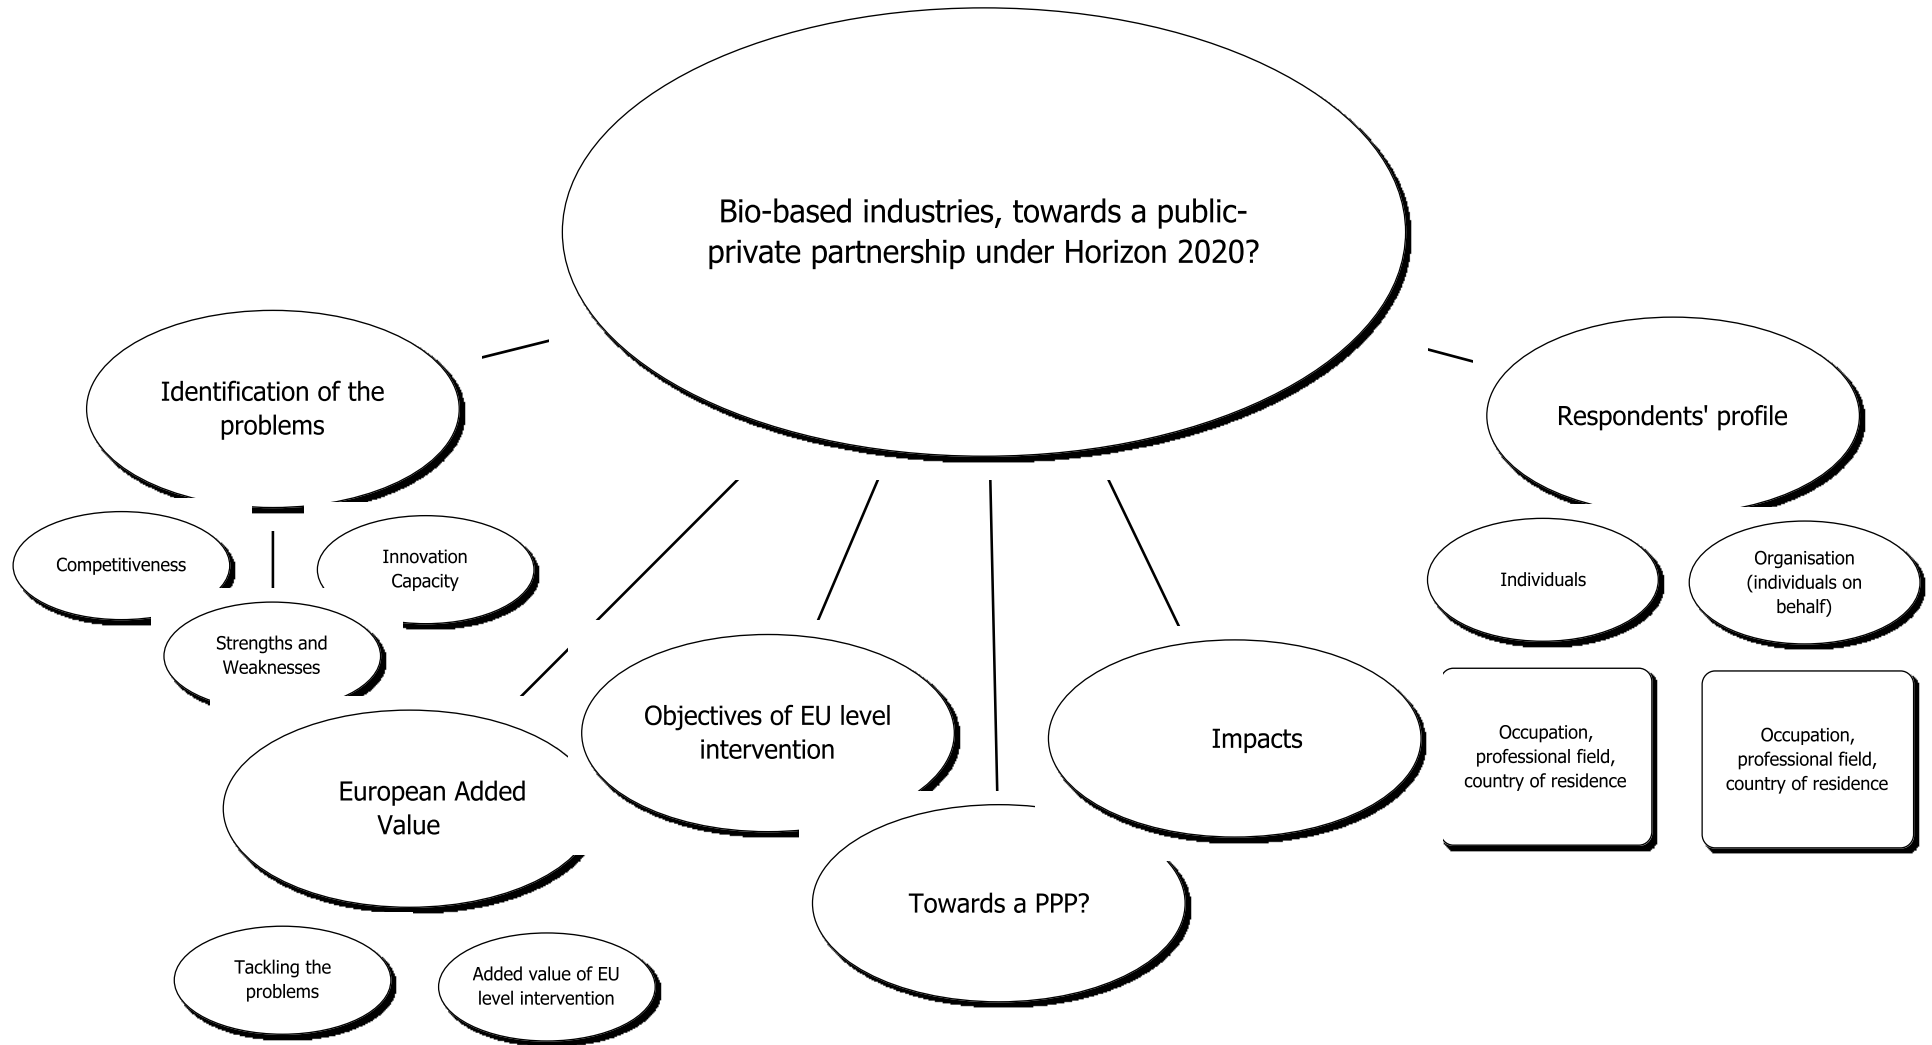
Bio-based industries, towards a public-private partnership under Horizon 2020?

Identification of the problems

Competitiveness

Innovation Capacity

Strengths and Weaknesses

European Added Value

Tackling the problems

Added value of EU level intervention

Objectives of EU level intervention

Towards a PPP?

Impacts

Respondents' profile

Individuals

Organisation (individuals on behalf)

Occupation, professional field, country of residence

Occupation, professional field, country of residence